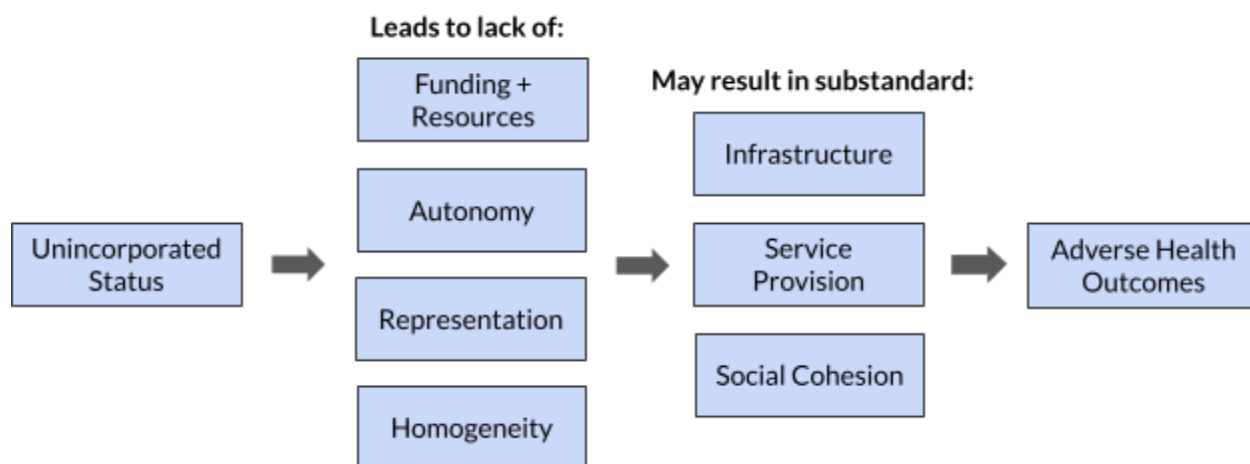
Unincorporated Status

Leads to lack of:

Funding + Resources

Autonomy

Representation

Homogeneity

May result in substandard:

Infrastructure

Service Provision

Social Cohesion

Adverse Health Outcomes